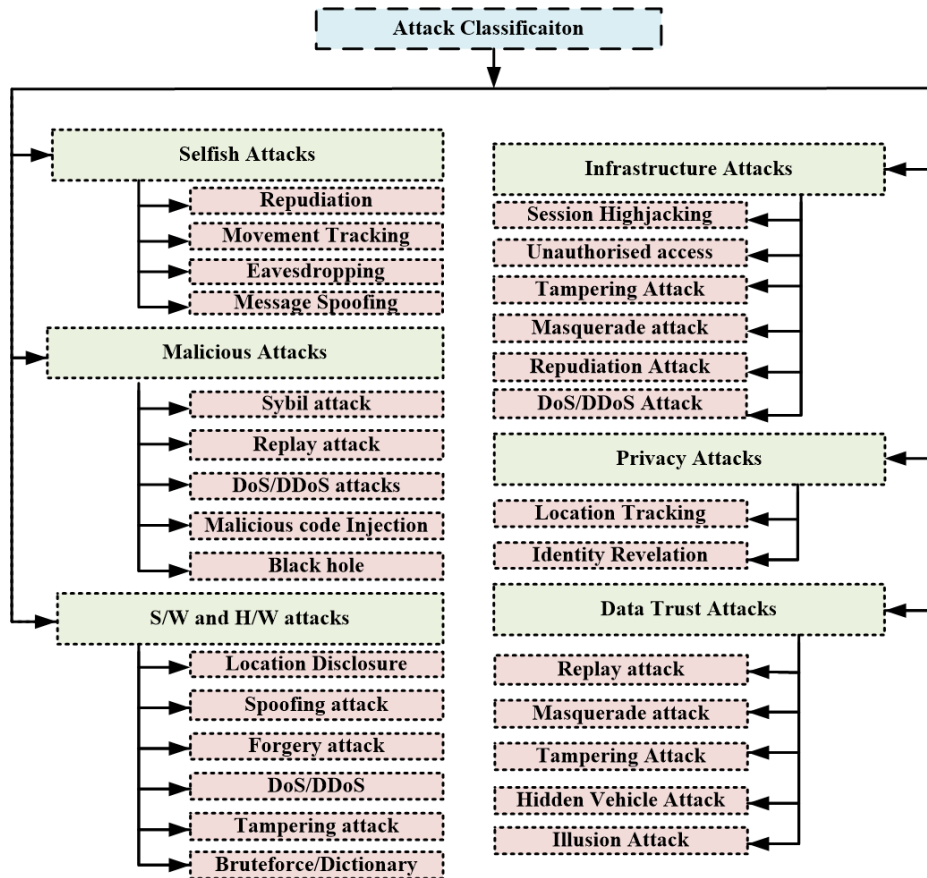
Attack Classificaiton

Selfish Attacks
Repudiation
Movement Tracking
Eavesdropping
Message Spoofing

Malicious Attacks
Sybil attack
Replay attack
DoS/DDoS attacks
Malicious code Injection
Black hole

S/W and H/W attacks
Location Disclosure
Spoofing attack
Forgery attack
DoS/DDoS
Tampering attack
Bruteforce/Dictionary

Infrastructure Attacks
Session Highjacking
Unauthorised access
Tampering Attack
Masquerade attack
Repudiation Attack
DoS/DDoS Attack

Privacy Attacks
Location Tracking
Identity Revelation

Data Trust Attacks
Replay attack
Masquerade attack
Tampering Attack
Hidden Vehicle Attack
Illusion Attack